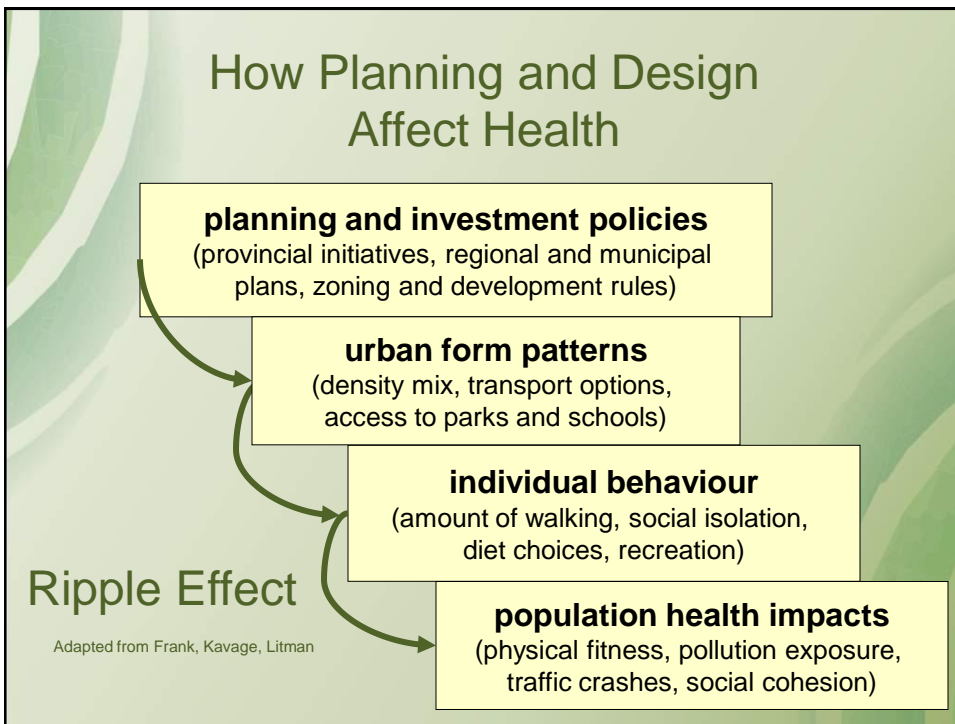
How Planning and Design Affect Health

**planning and investment policies**
(provincial initiatives, regional and municipal plans, zoning and development rules)

**urban form patterns**
(density mix, transport options, access to parks and schools)

**individual behaviour**
(amount of walking, social isolation, diet choices, recreation)

Ripple Effect

Adapted from Frank, Kavage, Litman

**population health impacts**
(physical fitness, pollution exposure, traffic crashes, social cohesion)